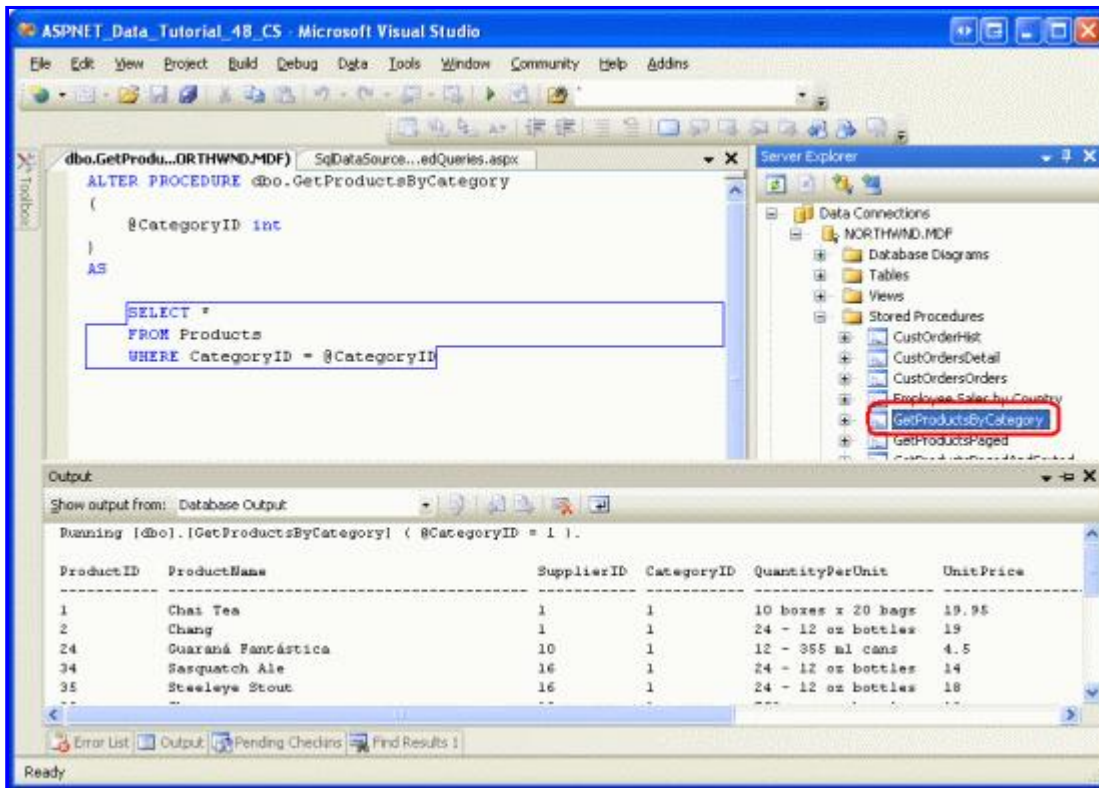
ASPNET_Data_Tutorial_48_CS - Microsoft Visual Studio

File Edit View Project Build Debug Data Tools Window Community Help Addins

Toolbox

dbo.GetProdu...ORTHWND.MDF) SqlDataSource...edQueries.aspx

ALTER PROCEDURE dbo.GetProductsByCategory
(
@CategoryID int
)
AS

SELECT *
FROM Products
WHERE CategoryID = @CategoryID

Server Explorer

Data Connections
NORTHWND.MDF
Database Diagrams
Tables
Views
Stored Procedures
CustOrderHist
CustOrdersDetail
CustOrdersOrders
Employee Sales by Country
GetProductsByCategory
GetProductsPaged
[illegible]

Output

Show output from: Database Output

Running [dbo].[GetProductsByCategory] ( @CategoryID = 1 ).

| ProductID | ProductName | SupplierID | CategoryID | QuantityPerUnit | UnitPrice |
|---|---|---|---|---|---|
| 1 | Chai Tea | 1 | 1 | 10 boxes x 20 bags | 19.95 |
| 2 | Chang | 1 | 1 | 24 - 12 oz bottles | 19 |
| 24 | Guaraná Fantástica | 10 | 1 | 12 - 355 ml cans | 4.5 |
| 34 | Sasquatch Ale | 16 | 1 | 24 - 12 oz bottles | 14 |
| 35 | Steeleye Stout | 16 | 1 | 24 - 12 oz bottles | 18 |

Error List Output Pending Checkins Find Results 1

Ready